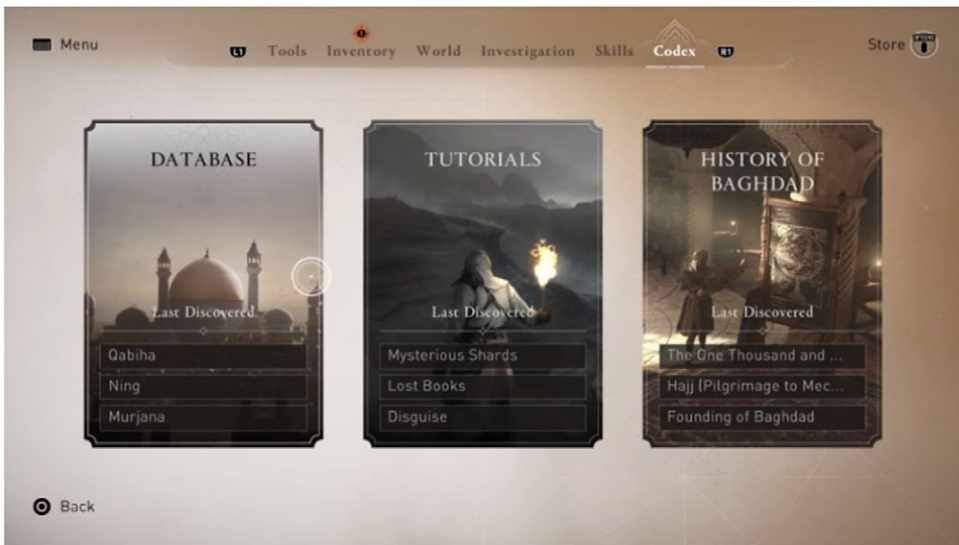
Menu

L1 Tools Inventory World Investigation Skills Codex R1

Store OPTIONS

DATABASE

Last Discovered

Qabiha

Ning

Murjana

TUTORIALS

Last Discovered

Mysterious Shards

Lost Books

Disguise

HISTORY OF BAGHDAD

Last Discovered

The One Thousand and ...

Hajj (Pilgrimage to Mec...

Founding of Baghdad

Back